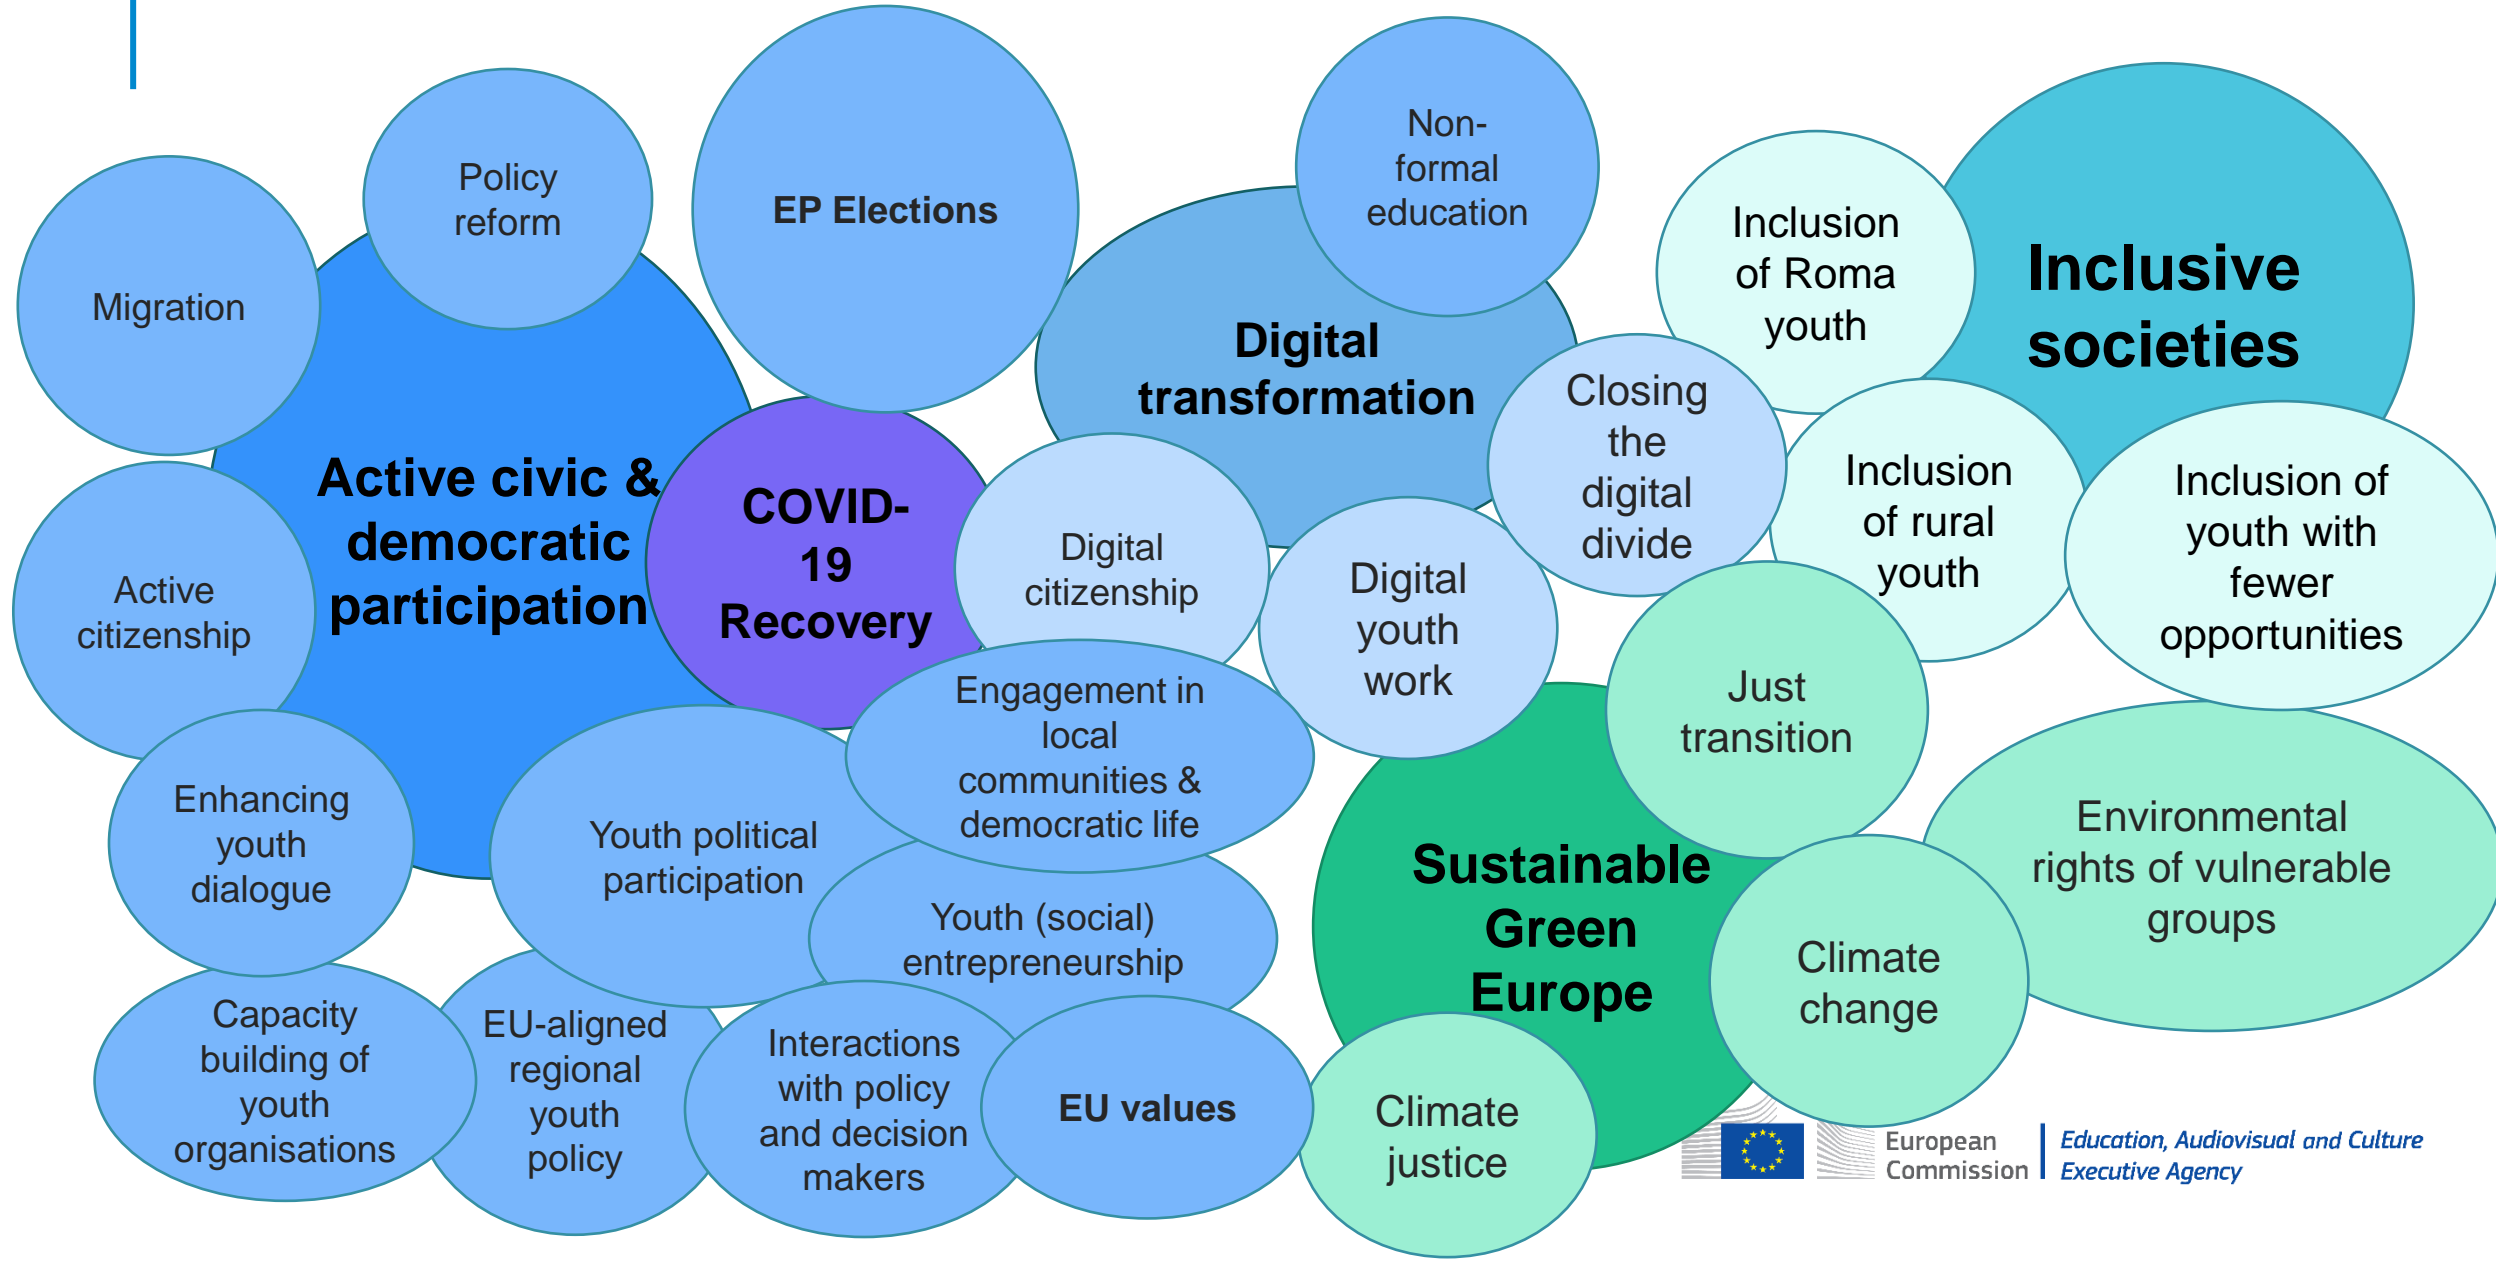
Policy reform

EP Elections

Non-formal education

Migration

Inclusion of Roma youth

Inclusive societies

Digital transformation

Closing the digital divide

Active civic & democratic participation

COVID-19 Recovery

Digital citizenship

Inclusion of rural youth

Inclusion of youth with fewer opportunities

Active citizenship

Digital youth work

Engagement in local communities & democratic life

Just transition

Enhancing youth dialogue

Youth political participation

Environmental rights of vulnerable groups

Sustainable Green Europe

Youth (social) entrepreneurship

Climate change

Capacity building of youth organisations

EU-aligned regional youth policy

Interactions with policy and decision makers

EU values

Climate justice

European Commission

Education, Audiovisual and Culture Executive Agency